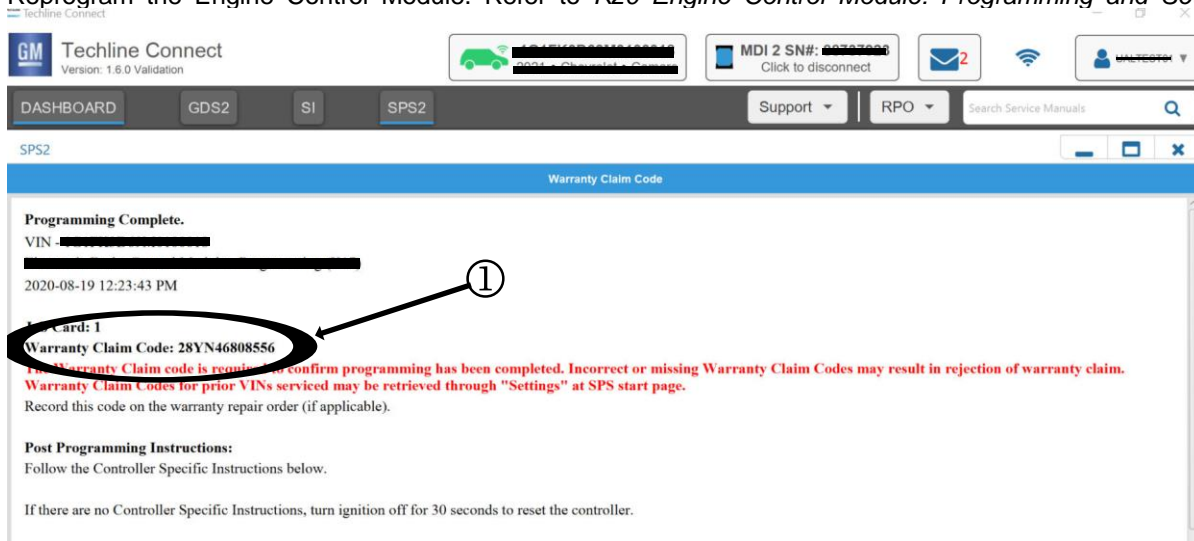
Reprogram the Engine Control Module. Refer to K20 Engine Control Module: Programming and Se

Techline Connect

GM Techline Connect
Version: 1.6.0 Validation

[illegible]
2021 • Chevrolet • Camaro

MDI 2 SN#: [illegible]
Click to disconnect

2

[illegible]

DASHBOARD GDS2 SI SPS2

Support RPO Search Service Manuals

SPS2

Warranty Claim Code

Programming Complete.
VIN - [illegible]
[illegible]
2020-08-19 12:23:43 PM

①

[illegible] Card: 1
Warranty Claim Code: 28YN46808556
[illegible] Warranty Claim code is requir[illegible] confirm programming has been completed. Incorrect or missing Warranty Claim Codes may result in rejection of warranty claim.
Warranty Claim Codes for prior VINs serviced may be retrieved through "Settings" at SPS start page.
Record this code on the warranty repair order (if applicable).

Post Programming Instructions:
Follow the Controller Specific Instructions below.

If there are no Controller Specific Instructions, turn ignition off for 30 seconds to reset the controller.